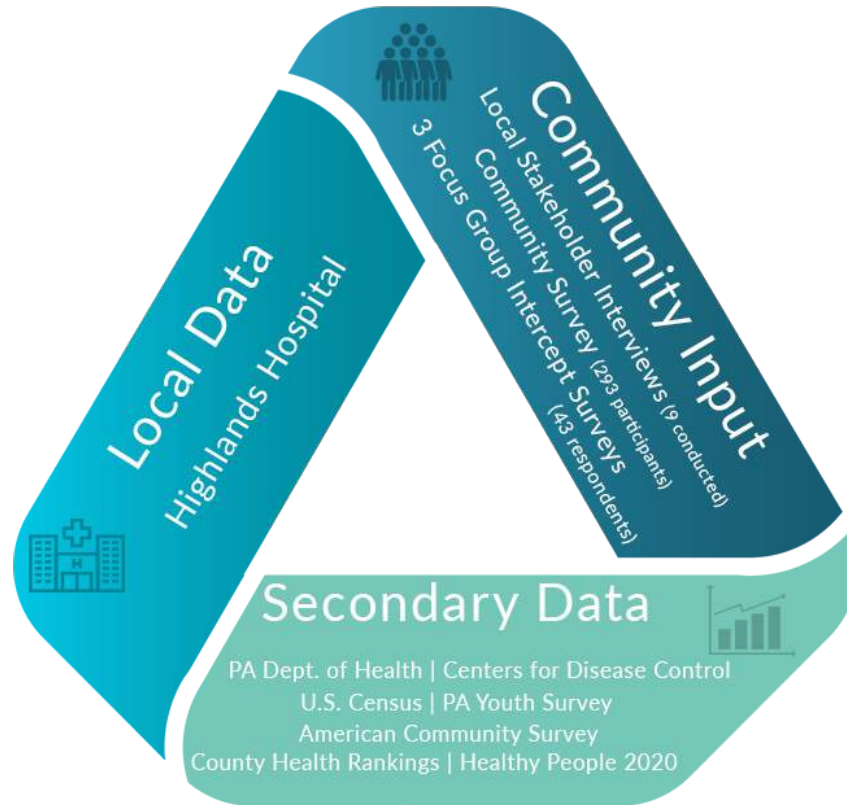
Community Input
Local Stakeholder Interviews (9 conducted)
Community Survey (293 participants)
3 Focus Group Intercept Surveys (43 respondents)

Local Data
Highlands Hospital

Secondary Data
PA Dept. of Health | Centers for Disease Control
U.S. Census | PA Youth Survey
American Community Survey
County Health Rankings | Healthy People 2020